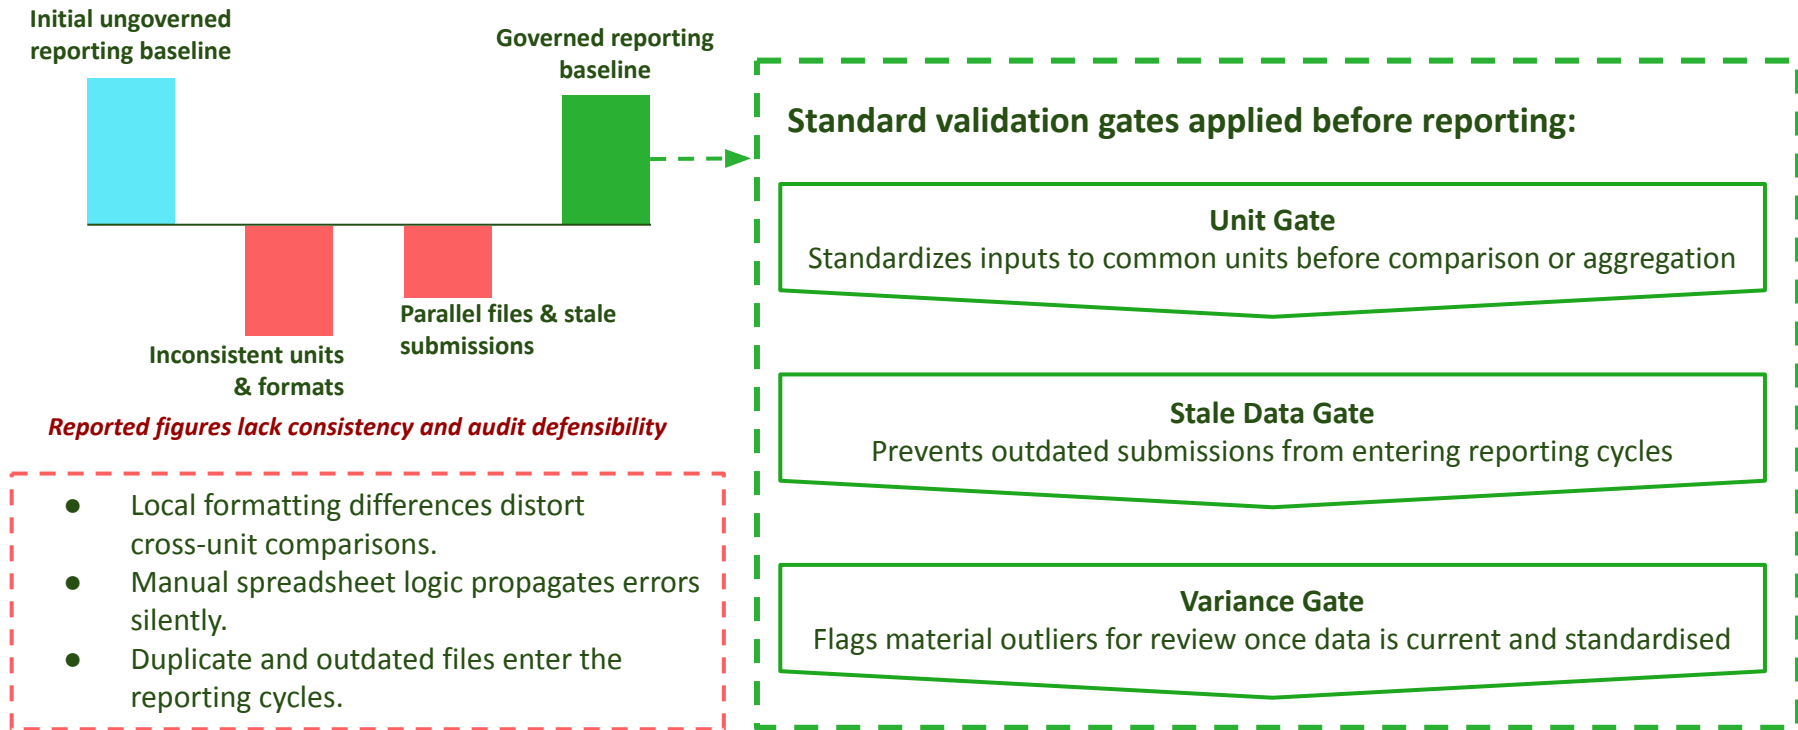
Initial ungoverned reporting baseline

Governed reporting baseline

Inconsistent units & formats

Parallel files & stale submissions

Reported figures lack consistency and audit defensibility

- Local formatting differences distort cross-unit comparisons.
- Manual spreadsheet logic propagates errors silently.
- Duplicate and outdated files enter the reporting cycles.

Standard validation gates applied before reporting:

Unit Gate
Standardizes inputs to common units before comparison or aggregation

Stale Data Gate
Prevents outdated submissions from entering reporting cycles

Variance Gate
Flags material outliers for review once data is current and standardised